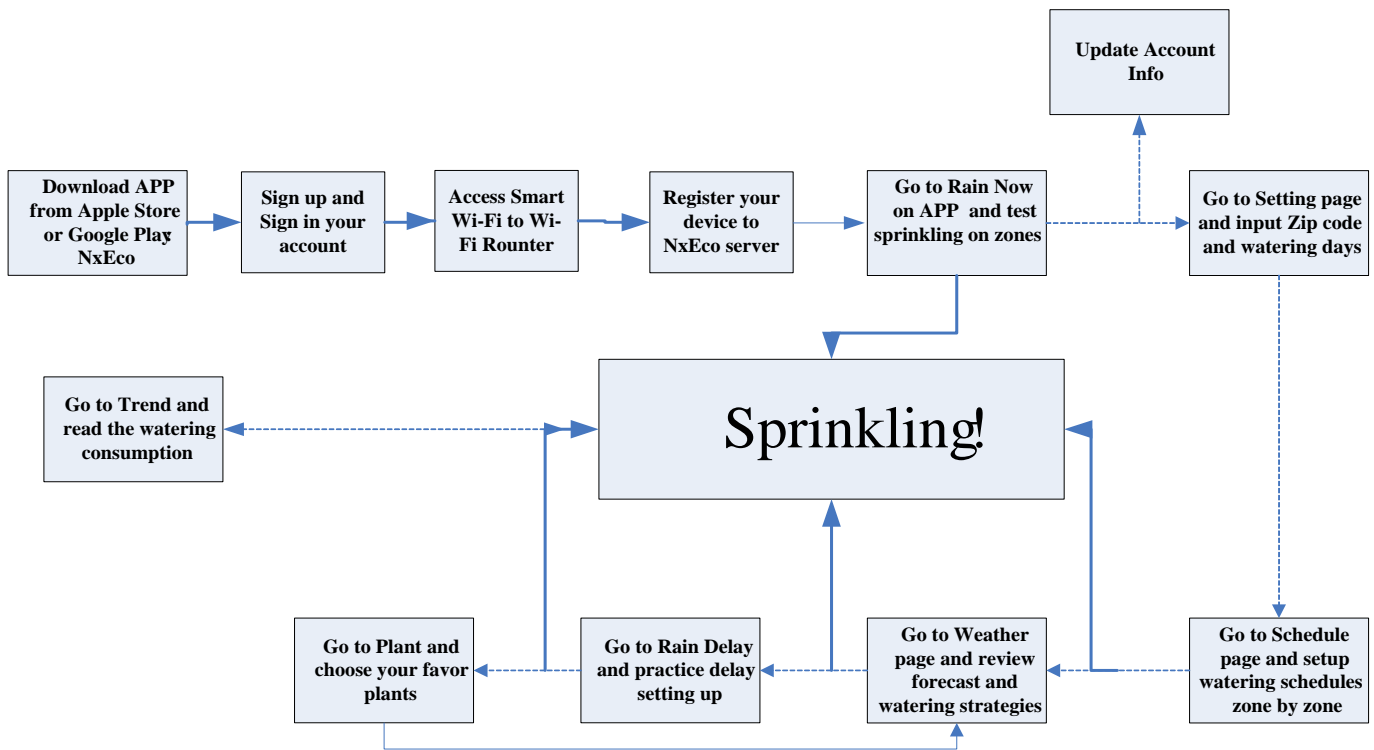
Update Account Info

Download APP from Apple Store or Google Play NxEco

Sign up and Sign in your account

Access Smart Wi-Fi to Wi-Fi Rounter

Register your device to NxEco server

Go to Rain Now on APP and test sprinkling on zones

Go to Setting page and input Zip code and watering days

Go to Trend and read the watering consumption

Sprinkling!

Go to Plant and choose your favor plants

Go to Rain Delay and practice delay setting up

Go to Weather page and review forecast and watering strategies

Go to Schedule page and setup watering schedules zone by zone